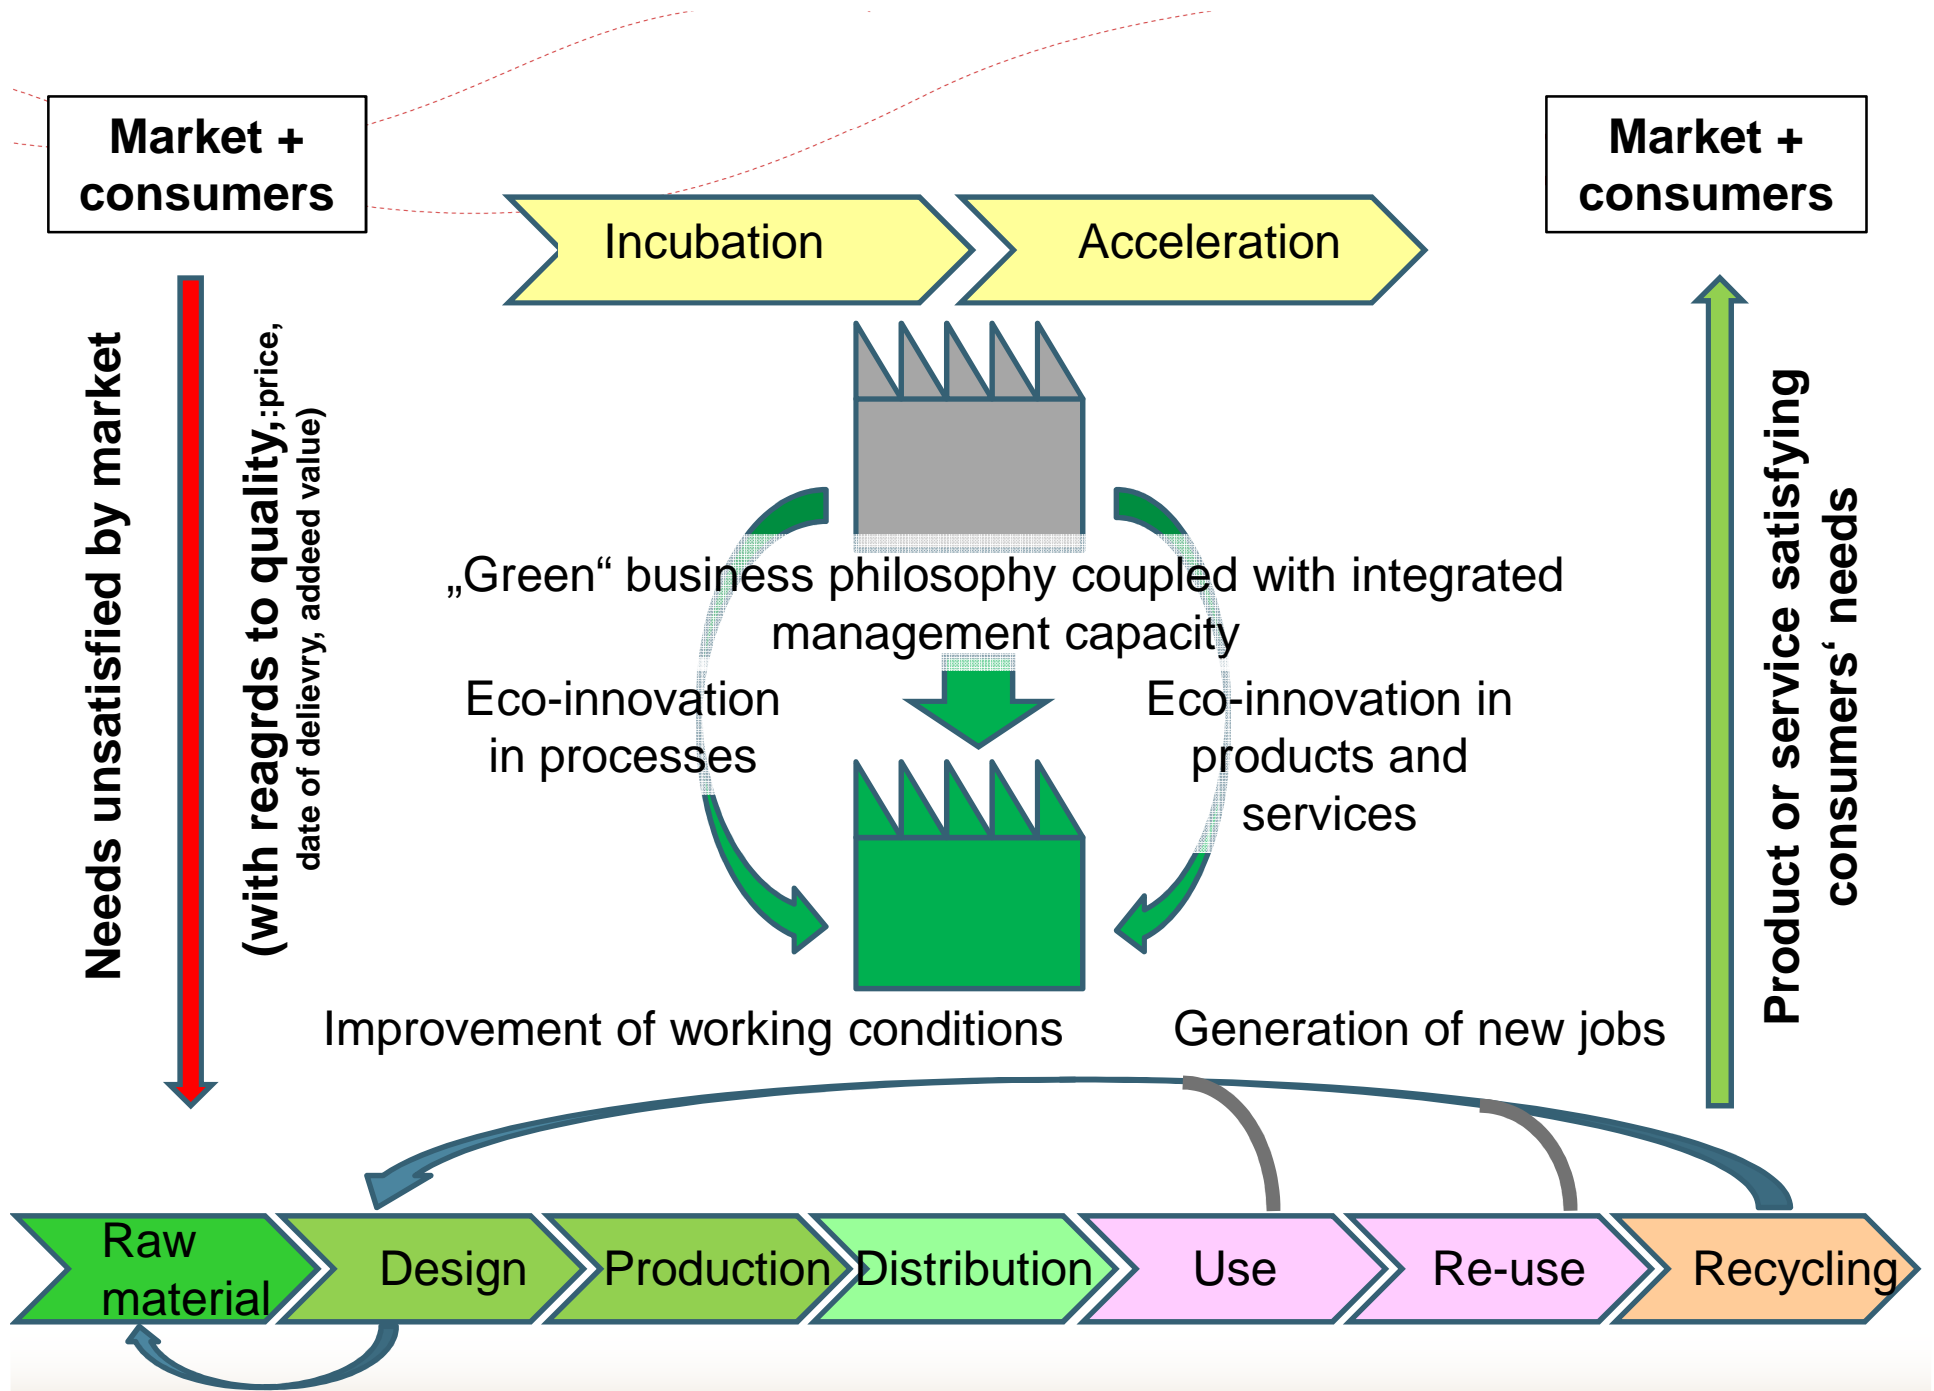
Market + consumers

Market + consumers

Incubation

Acceleration

Needs unsatisfied by market

(with reagrds to quality,:price, date of delievry, addeed value)

„Green“ business philosophy coupled with integrated management capacity

Eco-innovation in processes

Eco-innovation in products and services

Product or service satisfying consumers‘ needs

Improvement of working conditions

Generation of new jobs

Raw material

Design

Production

Distribution

Use

Re-use

Recycling